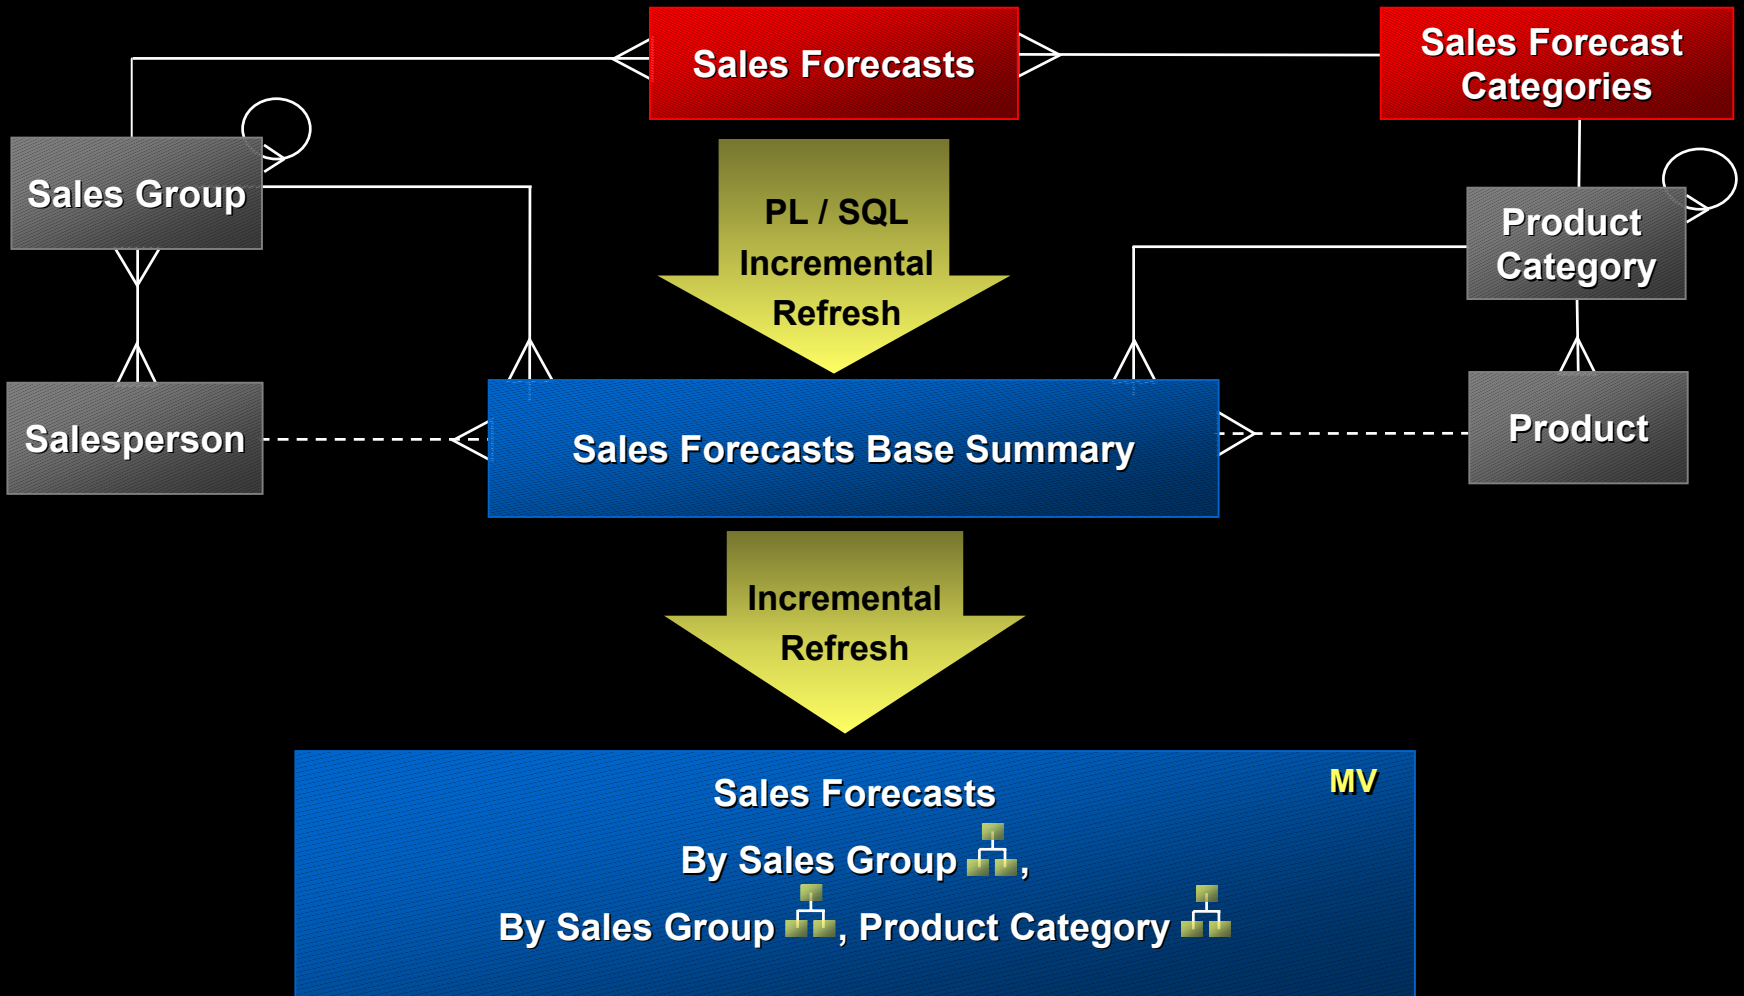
Sales Forecasts

Sales Forecast Categories

Sales Group

PL / SQL Incremental Refresh

Product Category

Salesperson

Sales Forecasts Base Summary

Product

Incremental Refresh

Sales Forecasts

MV

By Sales Group,

By Sales Group, Product Category